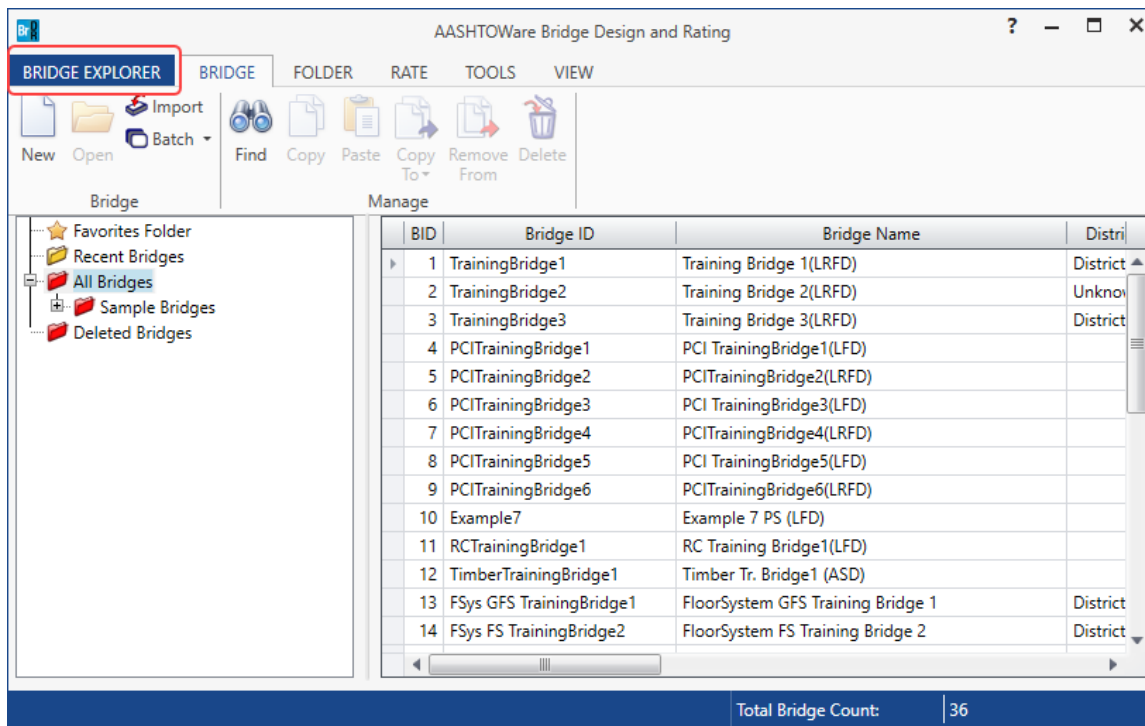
BrR AASHTOWare Bridge Design and Rating ? — ☐ ✕

BRIDGE EXPLORER BRIDGE FOLDER RATE TOOLS VIEW

New Open Import Batch Find Copy Paste Copy To Remove From Delete

Bridge Manage

Favorites Folder
Recent Bridges
All Bridges
Sample Bridges
Deleted Bridges

| BID | Bridge ID | Bridge Name | Distri |
|---|---|---|---|
| 1 | TrainingBridge1 | Training Bridge 1(LRFD) | District |
| 2 | TrainingBridge2 | Training Bridge 2(LRFD) | Unknov |
| 3 | TrainingBridge3 | Training Bridge 3(LRFD) | District |
| 4 | PCITrainingBridge1 | PCI TrainingBridge1(LFD) | |
| 5 | PCITrainingBridge2 | PCITrainingBridge2(LRFD) | |
| 6 | PCITrainingBridge3 | PCI TrainingBridge3(LFD) | |
| 7 | PCITrainingBridge4 | PCITrainingBridge4(LRFD) | |
| 8 | PCITrainingBridge5 | PCI TrainingBridge5(LFD) | |
| 9 | PCITrainingBridge6 | PCITrainingBridge6(LRFD) | |
| 10 | Example7 | Example 7 PS (LFD) | |
| 11 | RCTrainingBridge1 | RC Training Bridge1(LFD) | |
| 12 | TimberTrainingBridge1 | Timber Tr. Bridge1 (ASD) | |
| 13 | FSys GFS TrainingBridge1 | FloorSystem GFS Training Bridge 1 | District |
| 14 | FSys FS TrainingBridge2 | FloorSystem FS Training Bridge 2 | District |

Total Bridge Count: 36